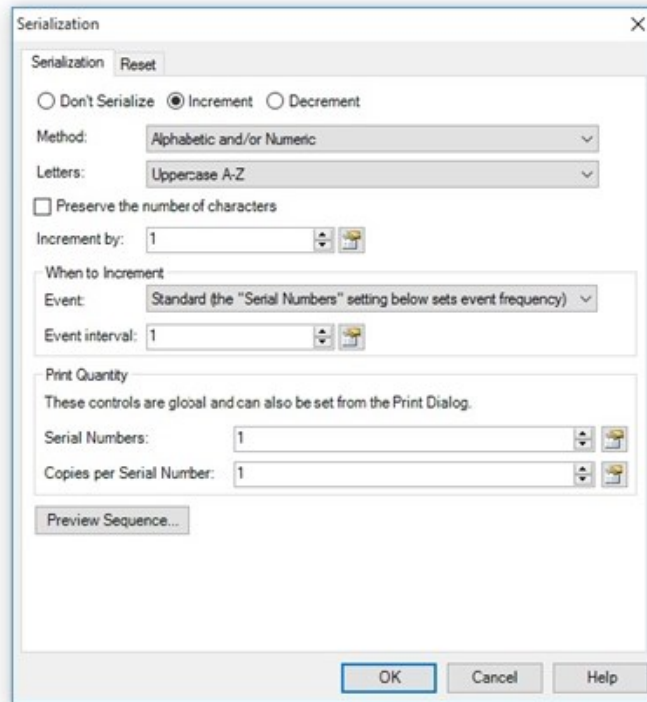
Serialization

×

Serialization Reset

Don't Serialize Increment Decrement

Method: Alphabetic and/or Numeric

Letters: Uppercase A-Z

Preserve the number of characters

Increment by: 1

When to Increment

Event: Standard (the "Serial Numbers" setting below sets event frequency)

Event interval: 1

Print Quantity

These controls are global and can also be set from the Print Dialog.

Serial Numbers: 1

Copies per Serial Number: 1

Preview Sequence...

OK Cancel Help